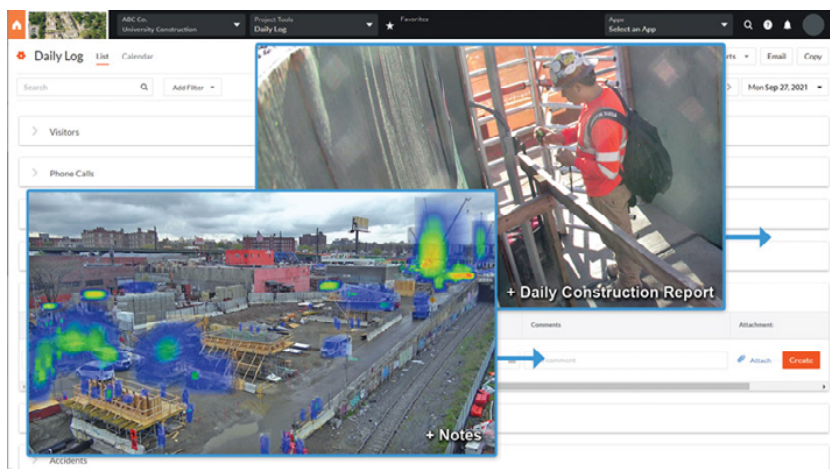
ABC Co.
University Construction

Project Tools
Daily Log

Favorites

Apps
Select an App

Daily Log List Calendar

Search

Add Filter

rts

Email

Copy

Mon Sep 27, 2021

Visitors

Phone Calls

+ Daily Construction Report

Comments

Attachment

Comment

Attach

Create

+ Notes

Accidents